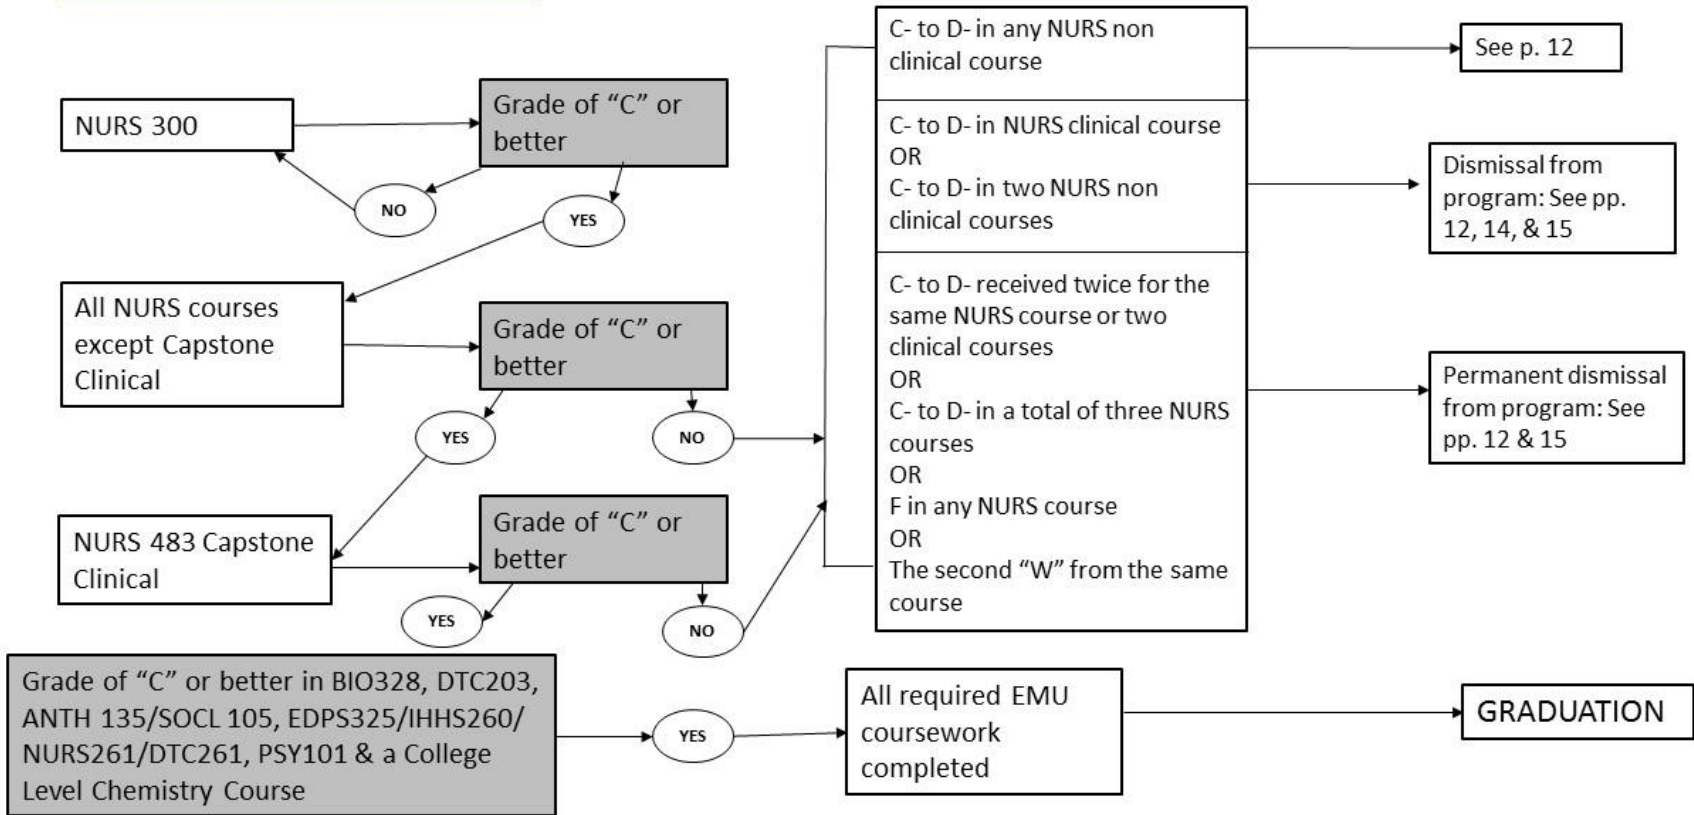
NURS 300

Grade of “C” or better

NO

YES

All NURS courses except Capstone Clinical

Grade of “C” or better

YES

NO

NURS 483 Capstone Clinical

Grade of “C” or better

YES

NO

C- to D- in any NURS non clinical course

C- to D- in NURS clinical course
OR
C- to D- in two NURS non clinical courses

C- to D- received twice for the same NURS course or two clinical courses
OR
C- to D- in a total of three NURS courses
OR
F in any NURS course
OR
The second “W” from the same course

See p. 12

Dismissal from program: See pp. 12, 14, & 15

Permanent dismissal from program: See pp. 12 & 15

Grade of “C” or better in BIO328, DTC203, ANTH 135/SOCL 105, EDPS325/IHHS260/ NURS261/DTC261, PSY101 & a College Level Chemistry Course

YES

All required EMU coursework completed

GRADUATION